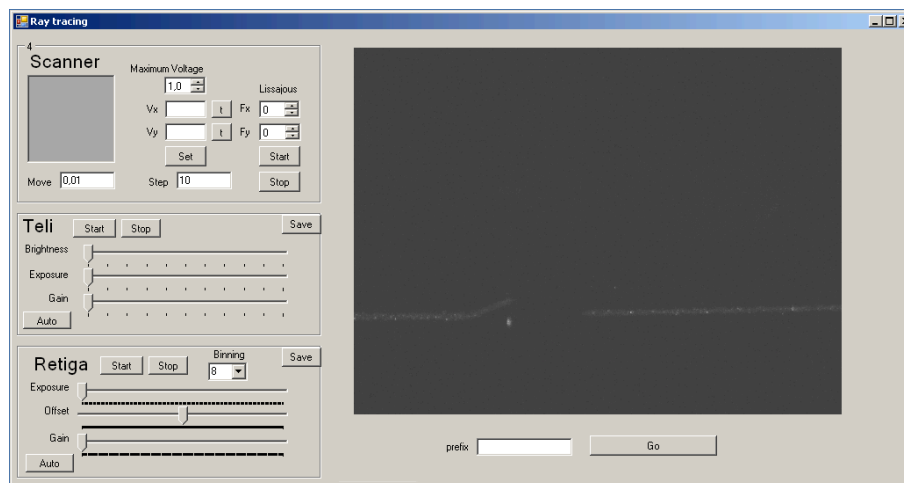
Ray tracing

4
Scanner

Maximum Voltage
1,0
Lissajous
Vx
t
Fx
0
Vy
t
Fy
0
Set
Start
Move 0,01
Step 10
Stop

Teli
Start
Stop
Save
Brightness
Exposure
Gain
Auto

Retiga
Start
Stop
Binning
8
Save
Exposure
Offset
Gain
Auto

prefix
Go